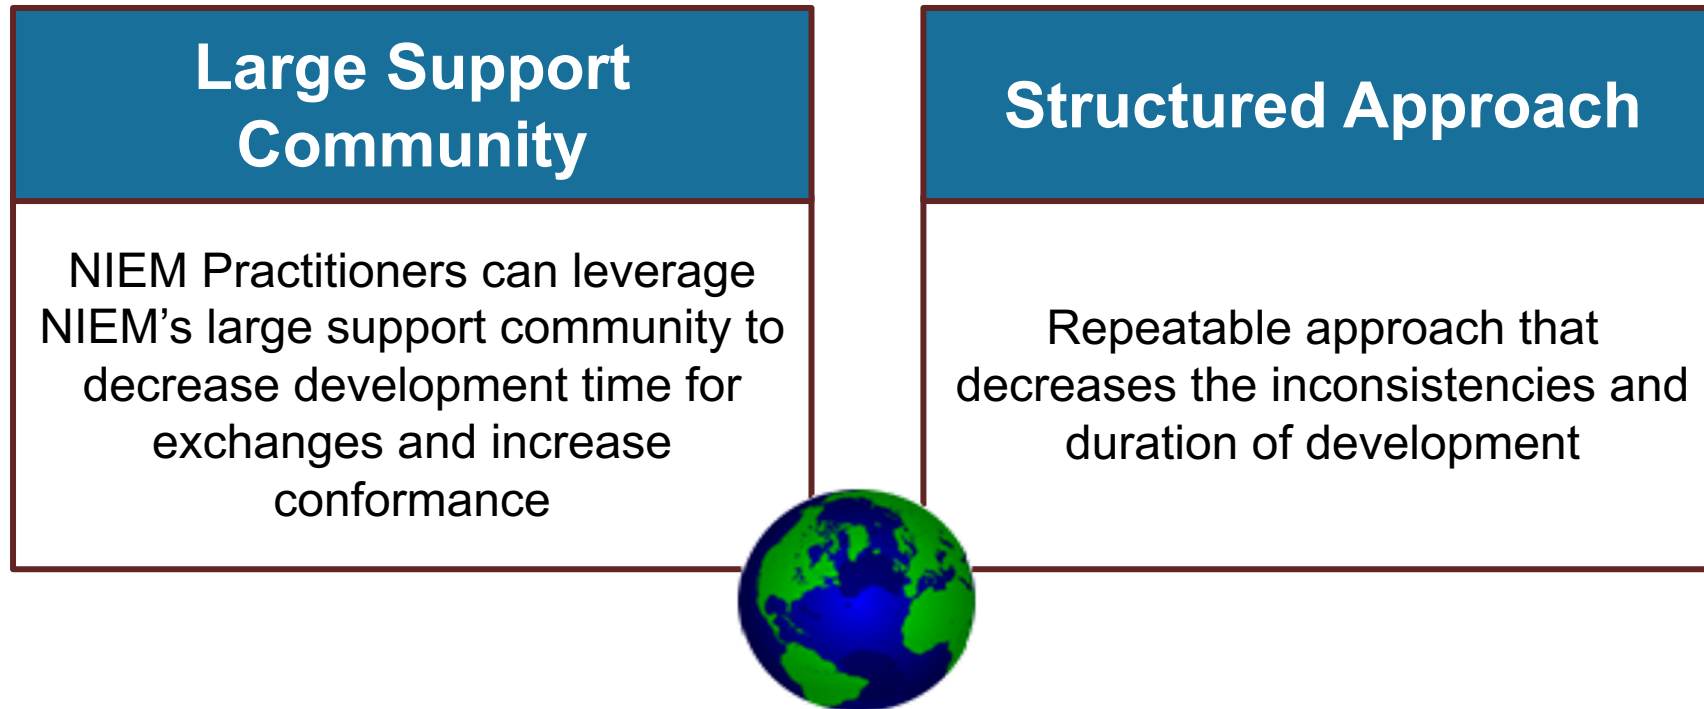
Large Support Community

NIEM Practitioners can leverage NIEM’s large support community to decrease development time for exchanges and increase conformance

Structured Approach

Repeatable approach that decreases the inconsistencies and duration of development